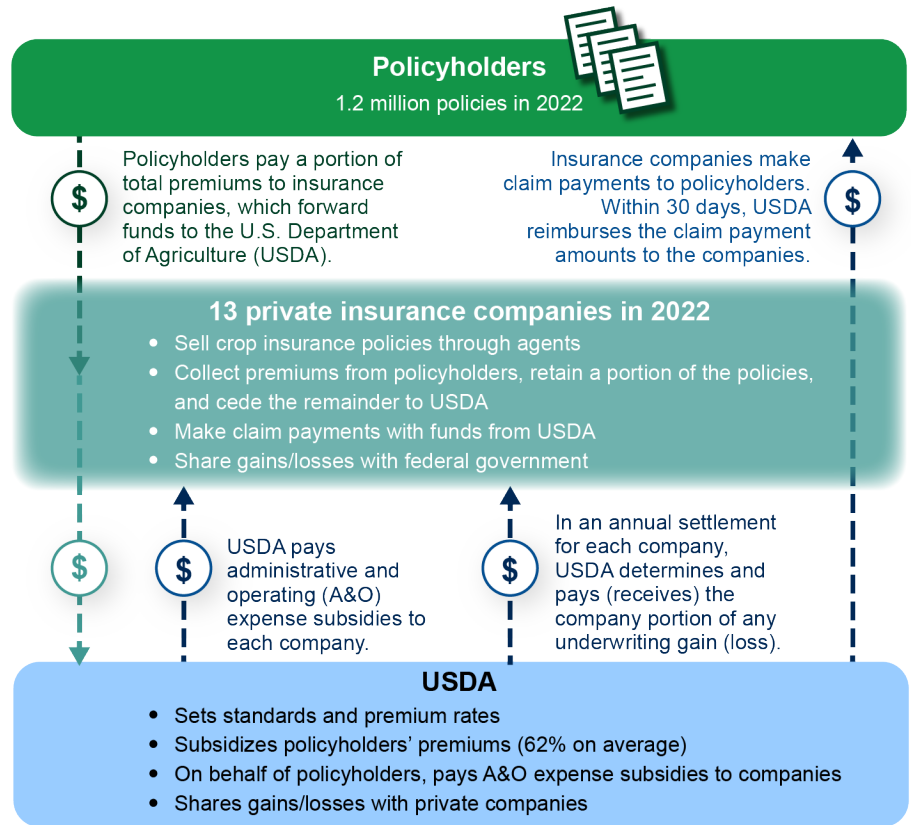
Policyholders
1.2 million policies in 2022

$
Policyholders pay a portion of total premiums to insurance companies, which forward funds to the U.S. Department of Agriculture (USDA).

Insurance companies make claim payments to policyholders. Within 30 days, USDA reimburses the claim payment amounts to the companies.
$

13 private insurance companies in 2022
- Sell crop insurance policies through agents
- Collect premiums from policyholders, retain a portion of the policies, and cede the remainder to USDA
- Make claim payments with funds from USDA
- Share gains/losses with federal government

$
$
USDA pays administrative and operating (A&O) expense subsidies to each company.

$
In an annual settlement for each company, USDA determines and pays (receives) the company portion of any underwriting gain (loss).

USDA
- Sets standards and premium rates
- Subsidizes policyholders' premiums (62% on average)
- On behalf of policyholders, pays A&O expense subsidies to companies
- Shares gains/losses with private companies